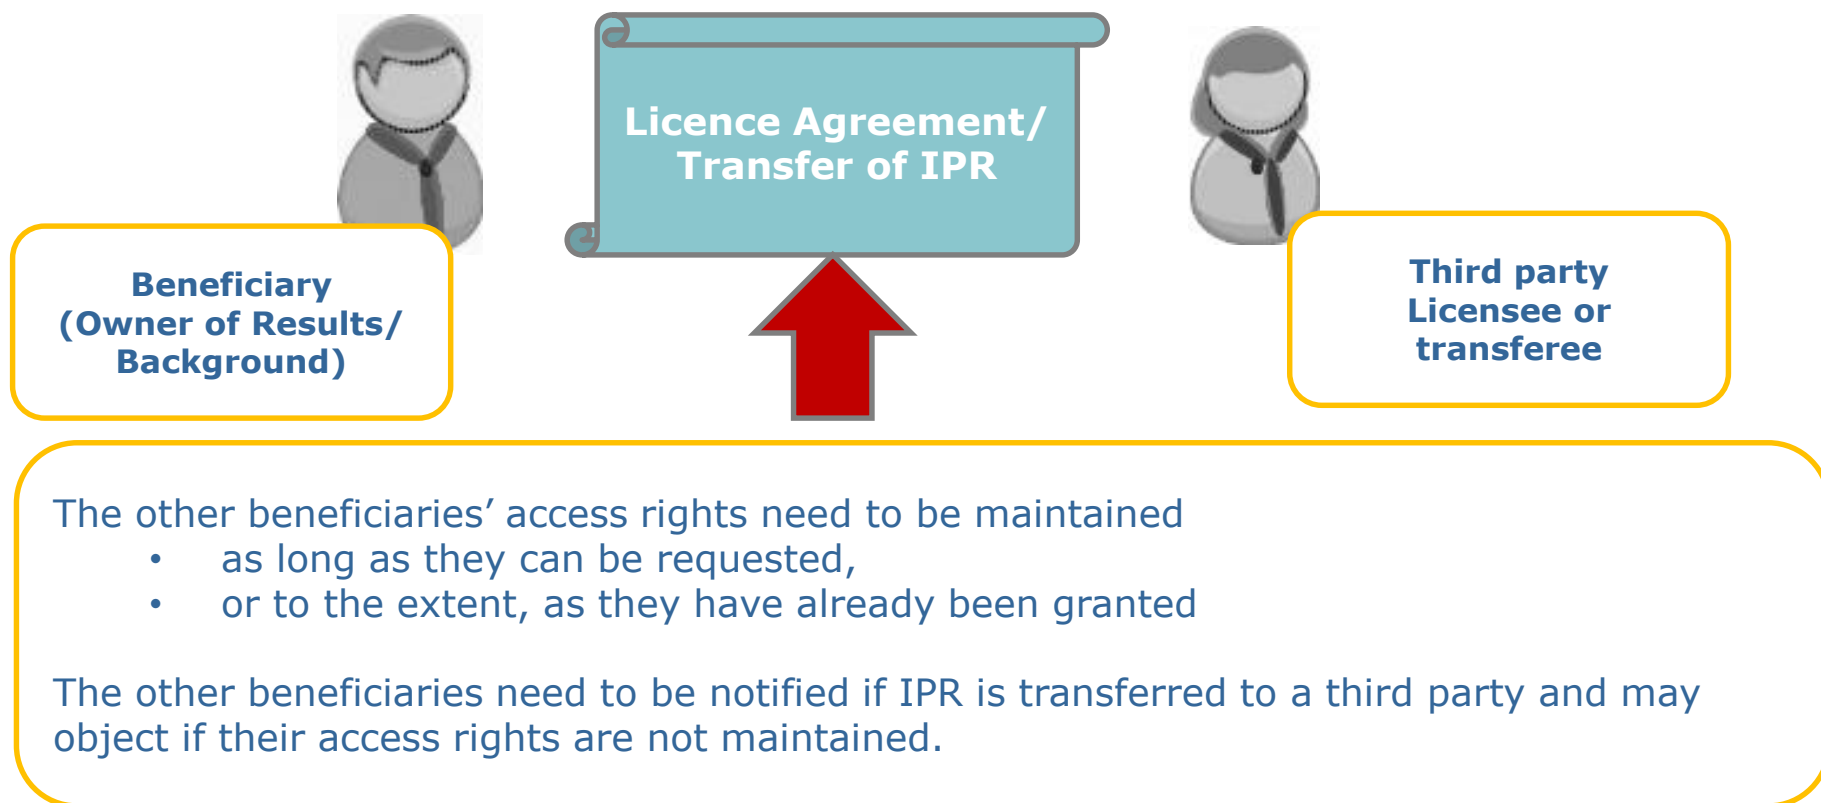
Licence Agreement/ Transfer of IPR

Beneficiary (Owner of Results/ Background)

Third party Licensee or transferee

The other beneficiaries’ access rights need to be maintained
• as long as they can be requested,
• or to the extent, as they have already been granted

The other beneficiaries need to be notified if IPR is transferred to a third party and may object if their access rights are not maintained.